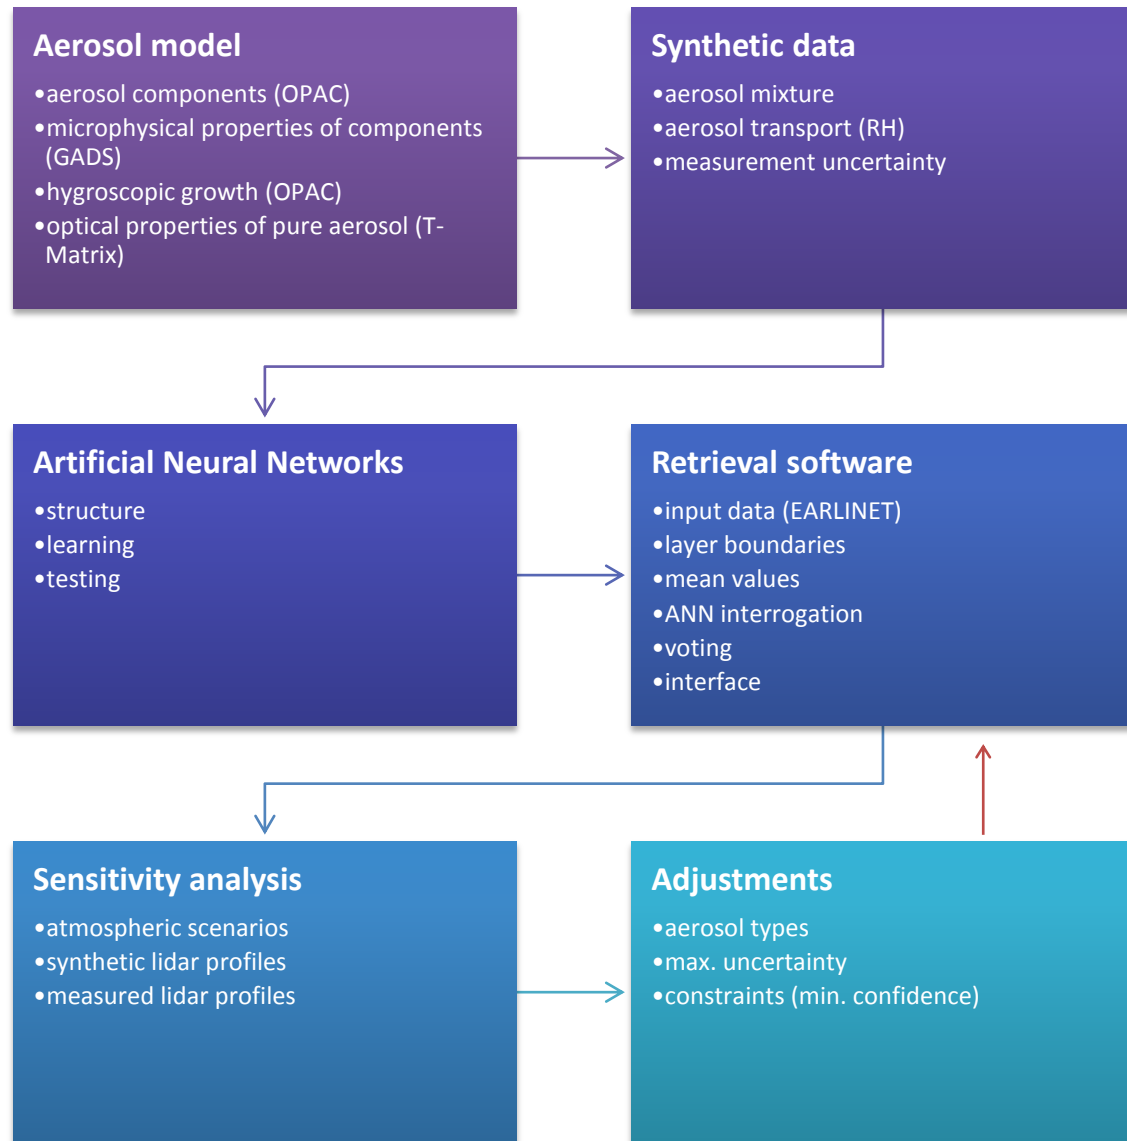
Aerosol model
•aerosol components (OPAC)
•microphysical properties of components (GADS)
•hygroscopic growth (OPAC)
•optical properties of pure aerosol (T-Matrix)

Synthetic data
•aerosol mixture
•aerosol transport (RH)
•measurement uncertainty

Artificial Neural Networks
•structure
•learning
•testing

Retrieval software
•input data (EARLINET)
•layer boundaries
•mean values
•ANN interrogation
•voting
•interface

Sensitivity analysis
•atmospheric scenarios
•synthetic lidar profiles
•measured lidar profiles

Adjustments
•aerosol types
•max. uncertainty
•constraints (min. confidence)